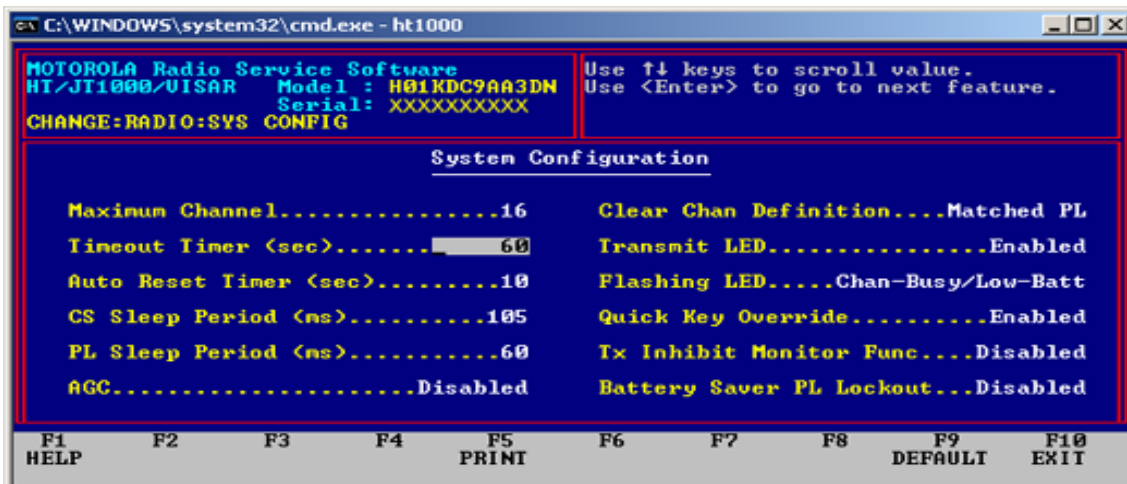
C:\WINDOWS\system32\cmd.exe - ht1000

MOTOROLA Radio Service Software
HT/JT1000/VISAR Model : H01KDC9AA3DN
Serial: XXXXXXXXXX
CHANGE:RADIO:SYS CONFIG

Use ↑↓ keys to scroll value.
Use <Enter> to go to next feature.

System Configuration

Maximum Channel................16
Timeout Timer (sec)........_ 60
Auto Reset Timer (sec).........10
CS Sleep Period (ms)..........105
PL Sleep Period (ms)...........60
AGC.......................Disabled

Clear Chan Definition....Matched PL
Transmit LED.................Enabled
Flashing LED.....Chan-Busy/Low-Batt
Quick Key Override..........Enabled
Tx Inhibit Monitor Func....Disabled
Battery Saver PL Lockout...Disabled

| F1 HELP | F2 | F3 | F4 | F5 PRINT | F6 | F7 | F8 | F9 DEFAULT | F10 EXIT |